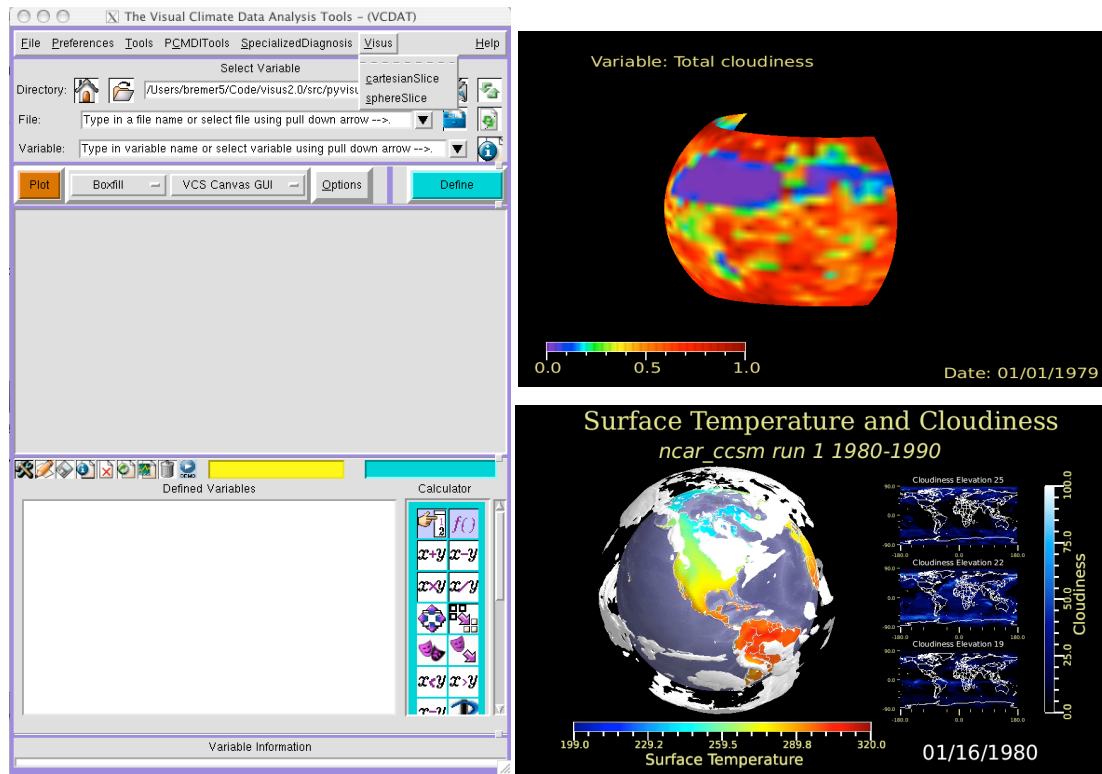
The Visual Climate Data Analysis Tools - (VCDAT)

File Preferences Tools PCMDITools SpecializedDiagnosis Visus Help

Select Variable

cartesianSlice
sphereSlice

Directory: /Users/bremer5/Code/visus2.0/src/pyvisu

File: Type in a file name or select file using pull down arrow -->.

Variable: Type in variable name or select variable using pull down arrow -->.

Plot Boxfill VCS Canvas GUI Options Define

Defined Variables

Calculator

$f()$ $x+y$ $x-y$ $x*y$ $x/y$ $x<y$ $x>y$

Variable Information

Variable: Total cloudiness

0.0 0.5 1.0

Date: 01/01/1979

Surface Temperature and Cloudiness
ncar_ccsm run 1 1980-1990

Cloudiness Elevation 25
Cloudiness Elevation 22
Cloudiness Elevation 19

90.0 0.0 -90.0 -180.0 0.0 180.0

100.0 75.0 50.0 25.0 0.0
Cloudiness

199.0 229.2 259.5 289.8 320.0
Surface Temperature

01/16/1980